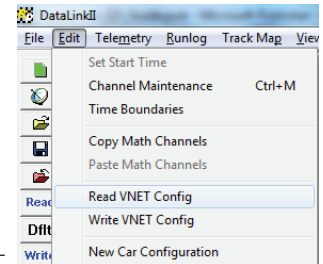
DataLinkII

File Edit Telemetry Runlog Track Map View

Set Start Time
Channel Maintenance Ctrl+M
Time Boundaries
Copy Math Channels
Paste Math Channels
Read VNET Config
Write VNET Config
New Car Configuration

Read
Dflt
Write